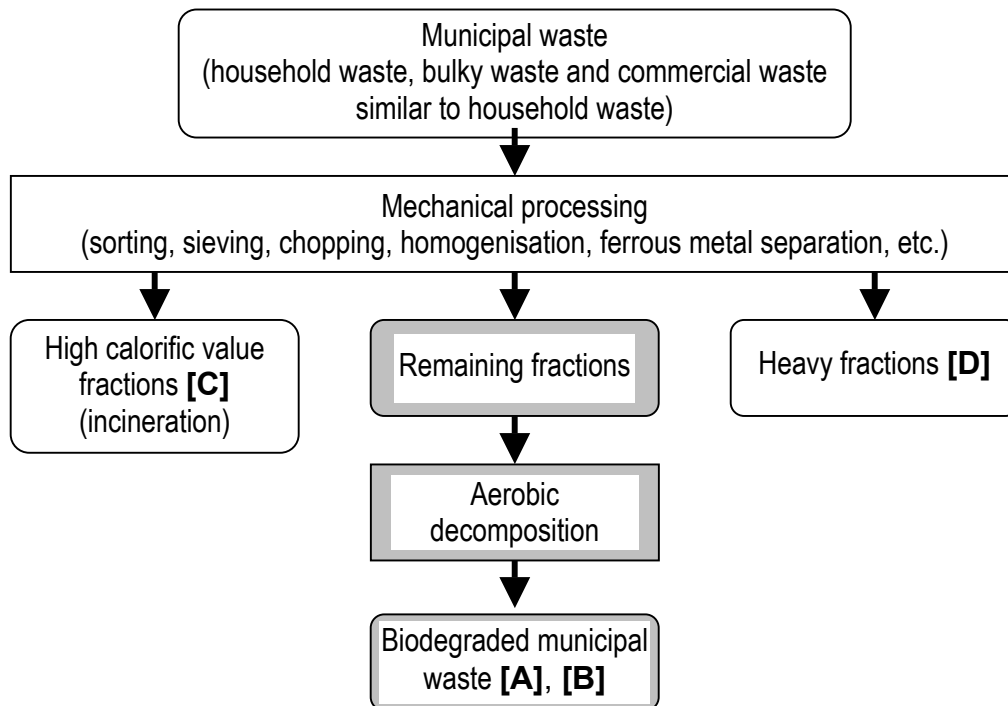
Municipal waste
(household waste, bulky waste and commercial waste similar to household waste)

Mechanical processing
(sorting, sieving, chopping, homogenisation, ferrous metal separation, etc.)

High calorific value fractions **[C]** (incineration)

Remaining fractions

Heavy fractions **[D]**

Aerobic decomposition

Biodegraded municipal waste **[A]**, **[B]**